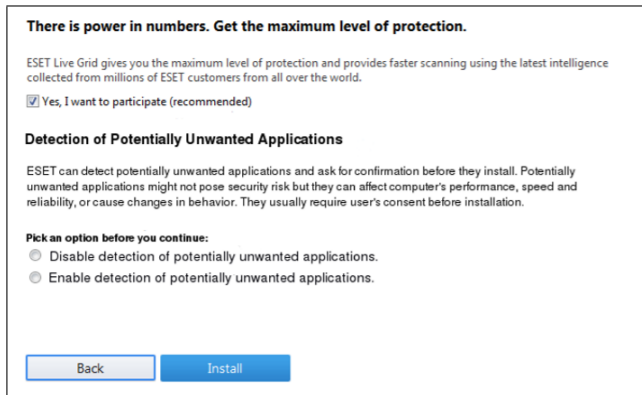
There is power in numbers. Get the maximum level of protection.

ESET Live Grid gives you the maximum level of protection and provides faster scanning using the latest intelligence collected from millions of ESET customers from all over the world.

Yes, I want to participate (recommended)

Detection of Potentially Unwanted Applications

ESET can detect potentially unwanted applications and ask for confirmation before they install. Potentially unwanted applications might not pose security risk but they can affect computer's performance, speed and reliability, or cause changes in behavior. They usually require user's consent before installation.

Pick an option before you continue:

Disable detection of potentially unwanted applications.

Enable detection of potentially unwanted applications.

Back

Install